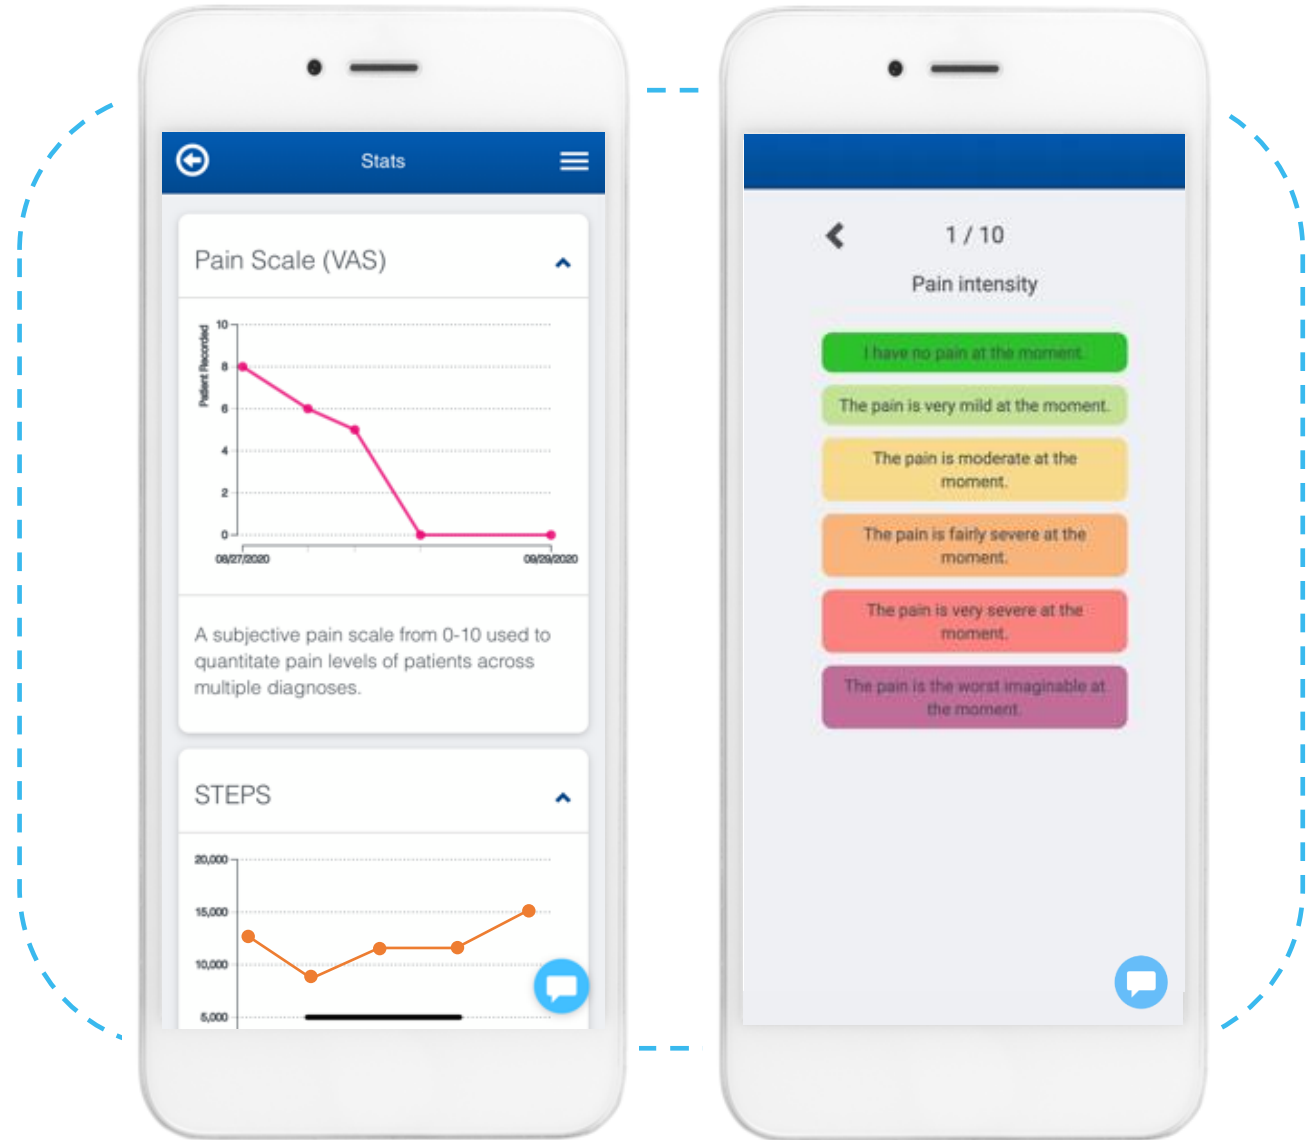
Stats

Pain Scale (VAS)

Patient Recorded

10
8
6
4
2
0

08/27/2020
09/29/2020

A subjective pain scale from 0-10 used to quantitate pain levels of patients across multiple diagnoses.

STEPS

20,000
15,000
10,000
5,000

1 / 10

Pain intensity

I have no pain at the moment.

The pain is very mild at the moment.

The pain is moderate at the moment.

The pain is fairly severe at the moment.

The pain is very severe at the moment.

The pain is the worst imaginable at the moment.